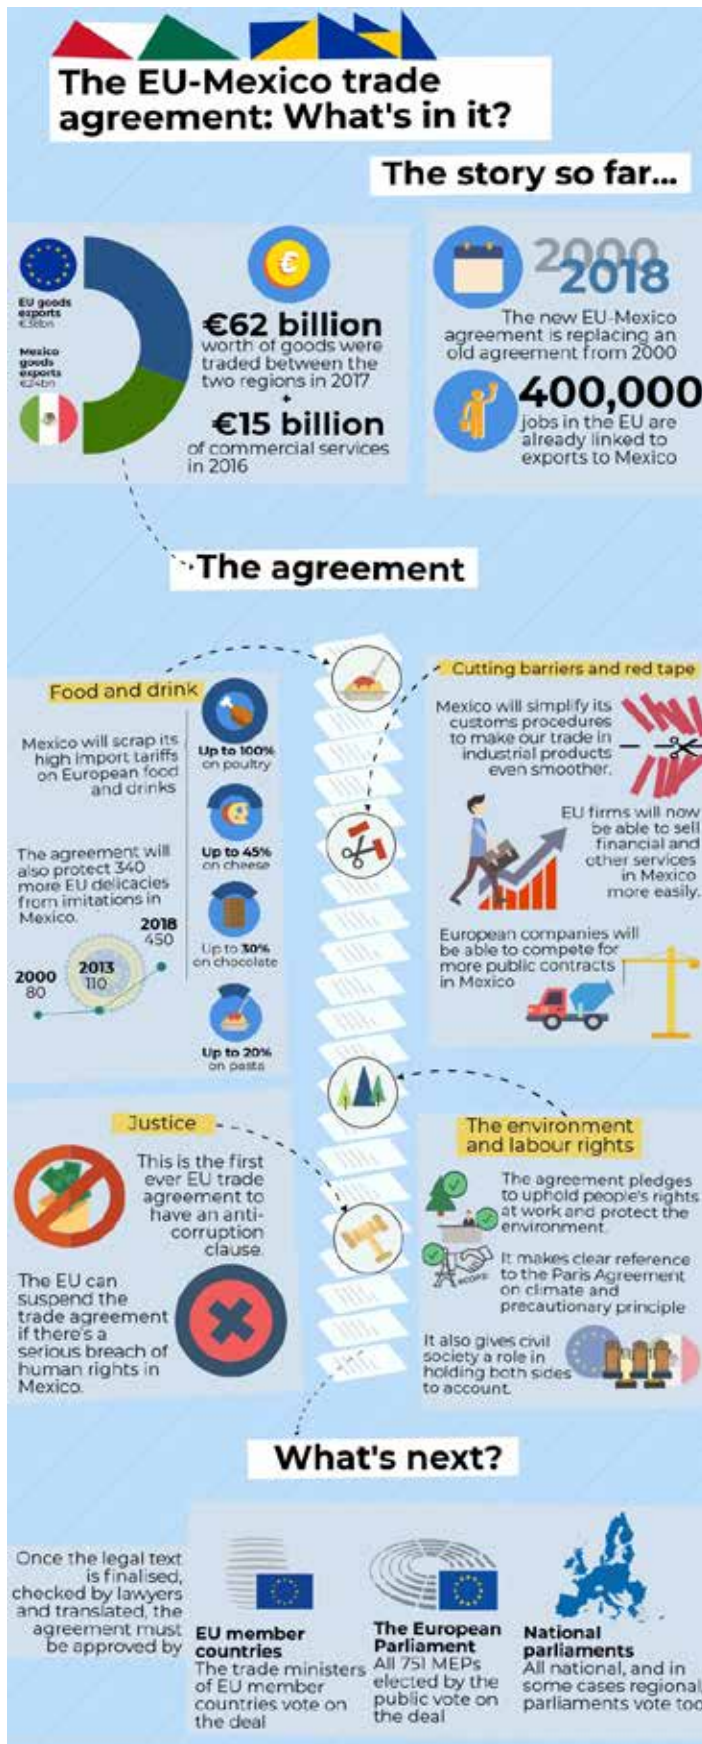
The EU-Mexico trade agreement: What's in it?

The story so far...

EU goods exports €38bn

Mexico goods exports €24bn

€62 billion worth of goods were traded between the two regions in 2017

+

€15 billion of commercial services in 2016

2000

2018

The new EU-Mexico agreement is replacing an old agreement from 2000

400,000 jobs in the EU are already linked to exports to Mexico

The agreement

Food and drink

Mexico will scrap its high import tariffs on European food and drinks

Up to 100% on poultry

Up to 45% on cheese

Up to 30% on chocolate

Up to 20% on pasta

The agreement will also protect 340 more EU delicacies from imitations in Mexico.

2000 80

2013 110

2018 450

Cutting barriers and red tape

Mexico will simplify its customs procedures to make our trade in industrial products even smoother.

EU firms will now be able to sell financial and other services in Mexico more easily.

European companies will be able to compete for more public contracts in Mexico

Justice

This is the first ever EU trade agreement to have an anti-corruption clause.

The EU can suspend the trade agreement if there's a serious breach of human rights in Mexico.

The environment and labour rights

The agreement pledges to uphold people's rights at work and protect the environment.

It makes clear reference to the Paris Agreement on climate and precautionary principle

It also gives civil society a role in holding both sides to account.

What's next?

Once the legal text is finalised, checked by lawyers and translated, the agreement must be approved by

EU member countries
The trade ministers of EU member countries vote on the deal

The European Parliament
All 751 MEPs elected by the public vote on the deal

National parliaments
All national, and in some cases regional parliaments vote too